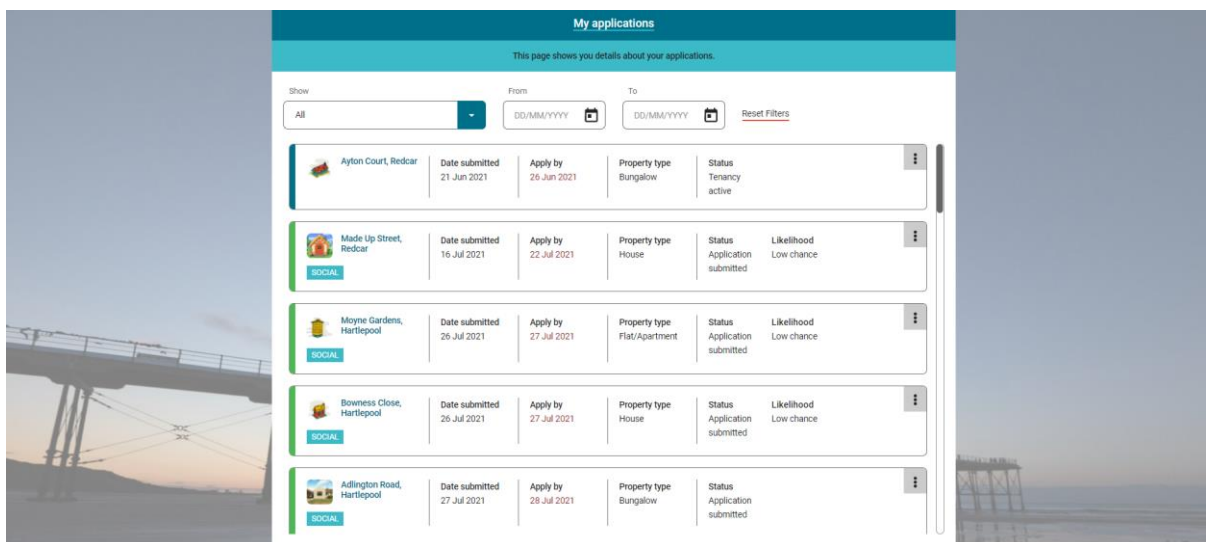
My applications

This page shows you details about your applications.

Show
All

From
DD/MM/YYYY

To
DD/MM/YYYY

Reset Filters

Ayton Court, Redcar
Date submitted
21 Jun 2021
Apply by
26 Jun 2021
Property type
Bungalow
Status
Tenancy active

Made Up Street, Redcar
SOCIAL
Date submitted
16 Jul 2021
Apply by
22 Jul 2021
Property type
House
Status
Application submitted
Likelihood
Low chance

Moyne Gardens, Hartlepool
SOCIAL
Date submitted
26 Jul 2021
Apply by
27 Jul 2021
Property type
Flat/Apartment
Status
Application submitted
Likelihood
Low chance

Bowness Close, Hartlepool
SOCIAL
Date submitted
26 Jul 2021
Apply by
27 Jul 2021
Property type
House
Status
Application submitted
Likelihood
Low chance

Adlington Road, Hartlepool
SOCIAL
Date submitted
27 Jul 2021
Apply by
28 Jul 2021
Property type
Bungalow
Status
Application submitted